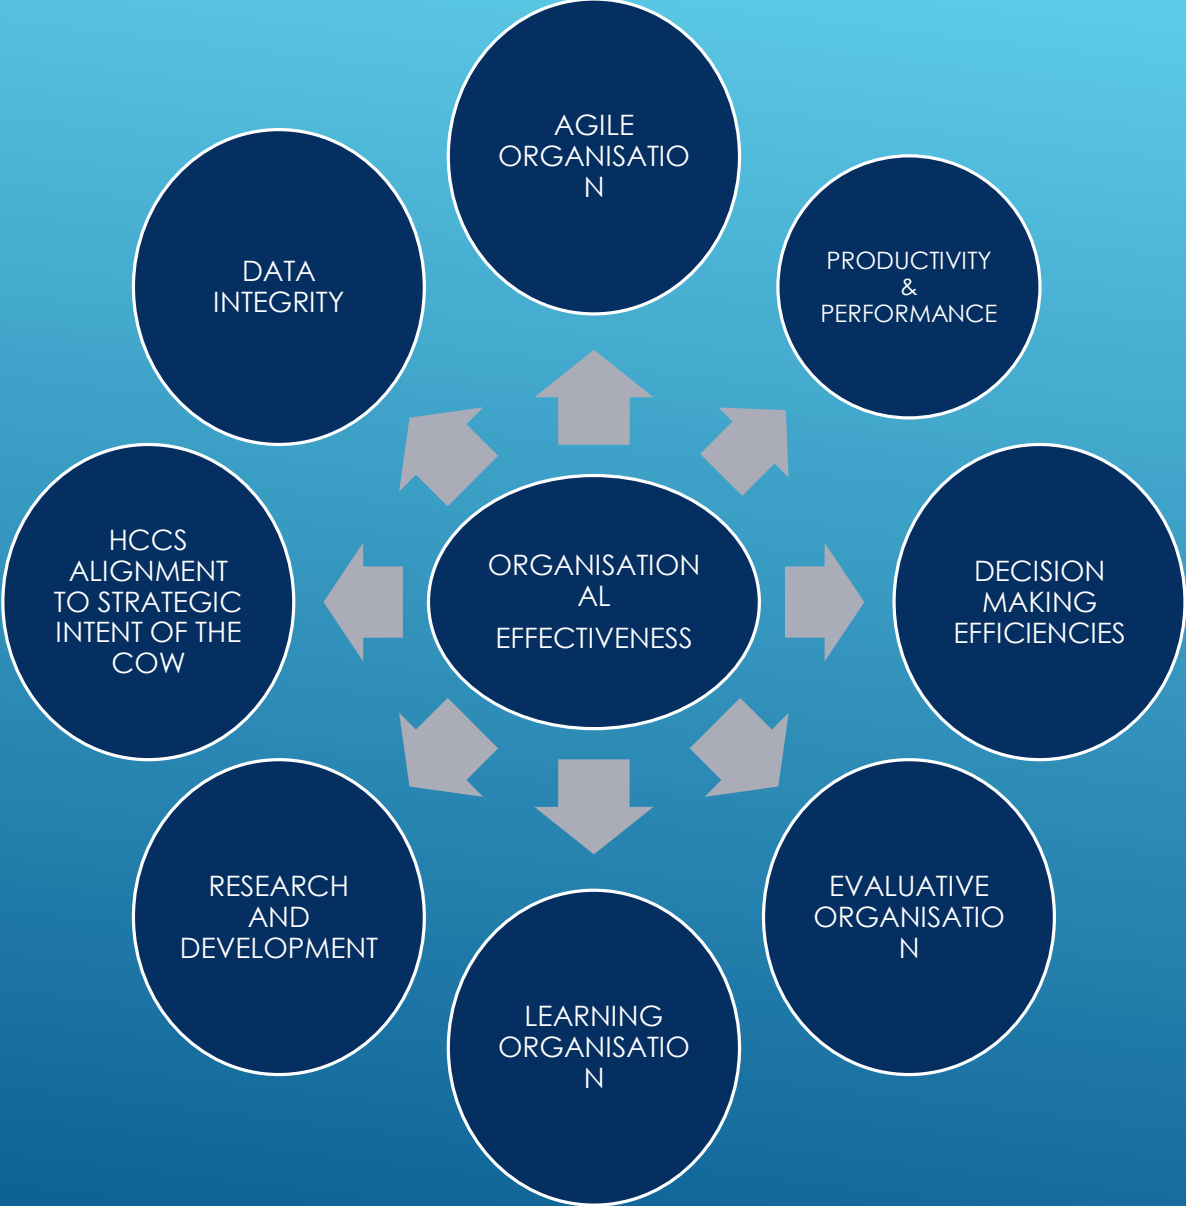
AGILE ORGANISATIO N

PRODUCTIVITY & PERFORMANCE

DATA INTEGRITY

ORGANISATION AL EFFECTIVENESS

HCCS ALIGNMENT TO STRATEGIC INTENT OF THE COW

DECISION MAKING EFFICIENCIES

RESEARCH AND DEVELOPMENT

EVALUATIVE ORGANISATIO N

LEARNING ORGANISATIO N